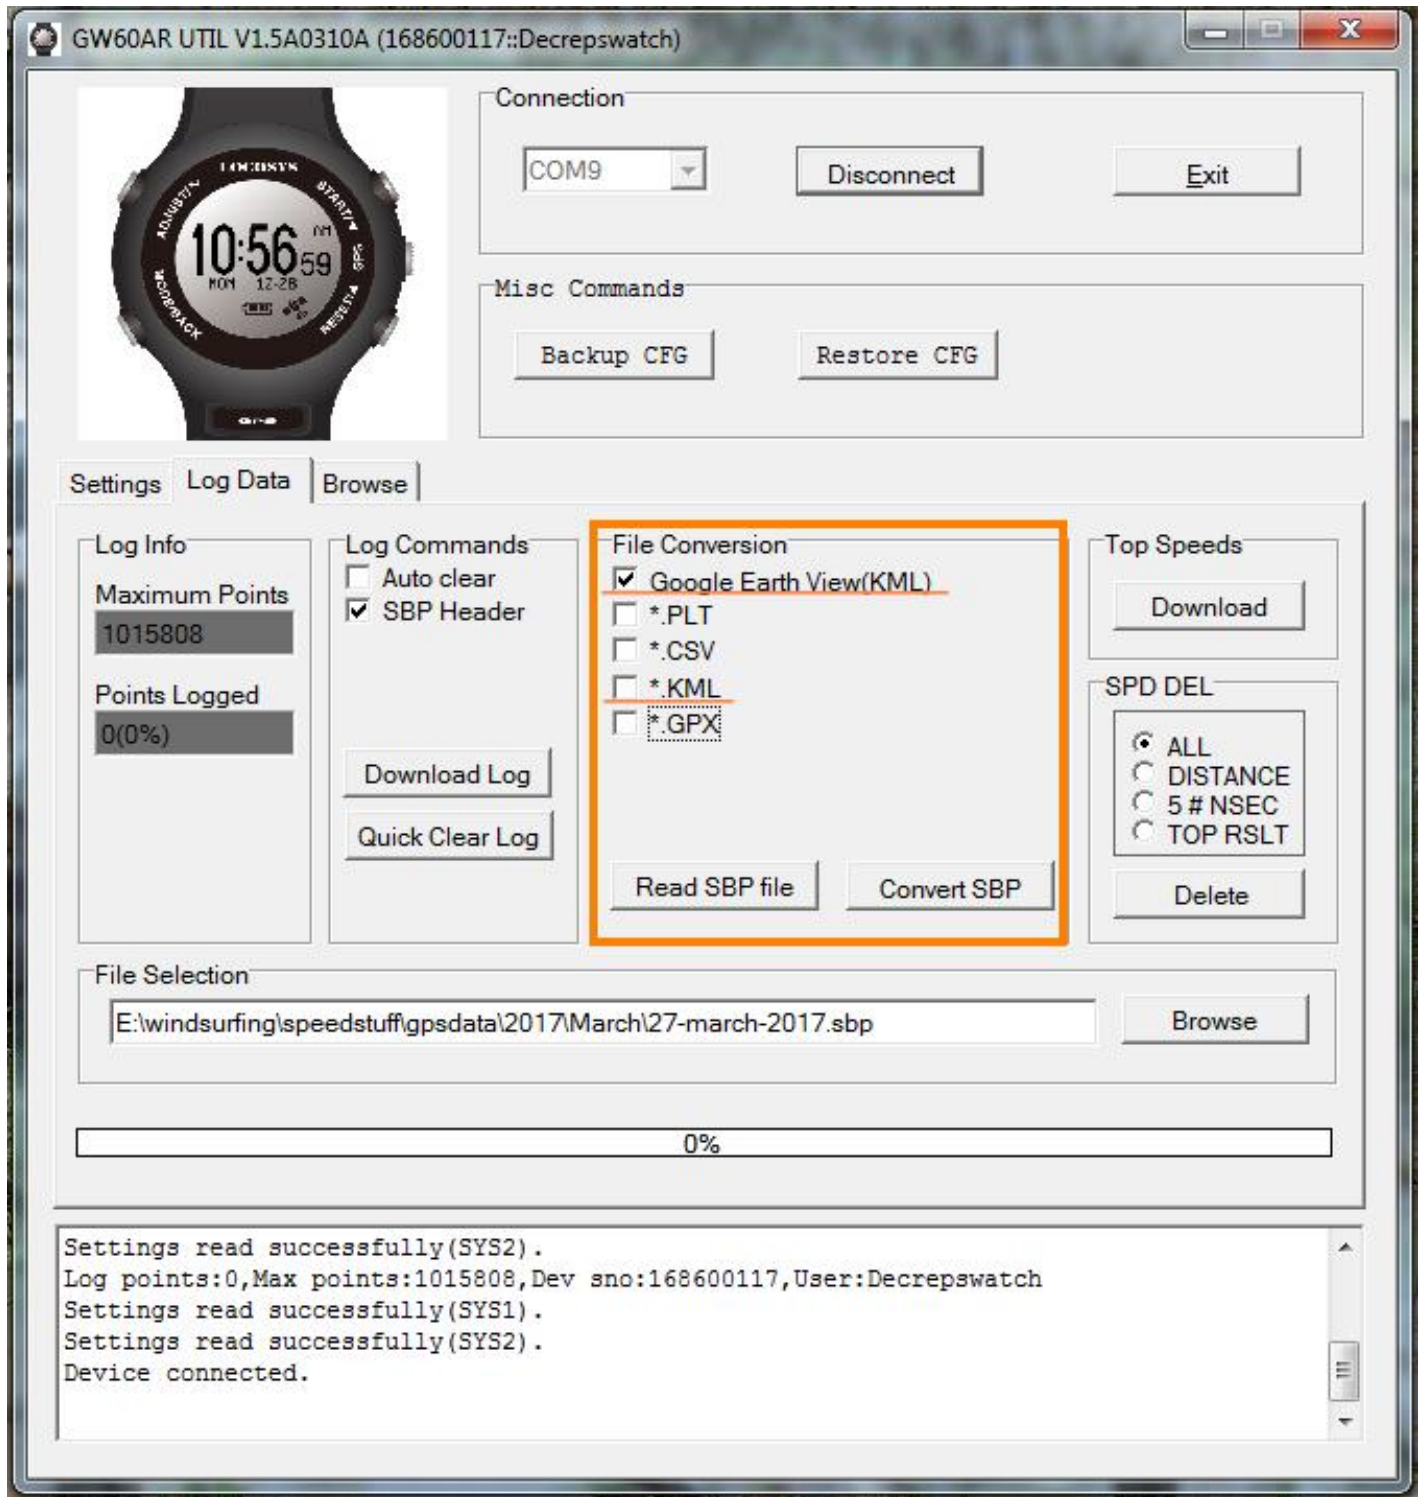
GW60AR UTIL V1.5A0310A (168600117::Decrepswatch)

LOCOSYS
ADJUST/ START/ SPS RESET/ MODE/BACK
10:56 59
AM
MON 12-28

Connection
COM9
Disconnect
Exit

Misc Commands
Backup CFG
Restore CFG

Settings
Log Data
Browse

Log Info
Maximum Points
1015808
Points Logged
0(0%)

Log Commands
Auto clear
SBP Header
Download Log
Quick Clear Log

File Conversion
Google Earth View(KML)
*.PLT
*.CSV
*.KML
*.GPX
Read SBP file
Convert SBP

Top Speeds
Download

SPD DEL
ALL
DISTANCE
5 # NSEC
TOP RSLT
Delete

File Selection
E:\windsurfing\speedstuff\gpsdata\2017\March\27-march-2017.sbp
Browse

0%

Settings read successfully(SYS2).
Log points:0,Max points:1015808,Dev sno:168600117,User:Decrepswatch
Settings read successfully(SYS1).
Settings read successfully(SYS2).
Device connected.